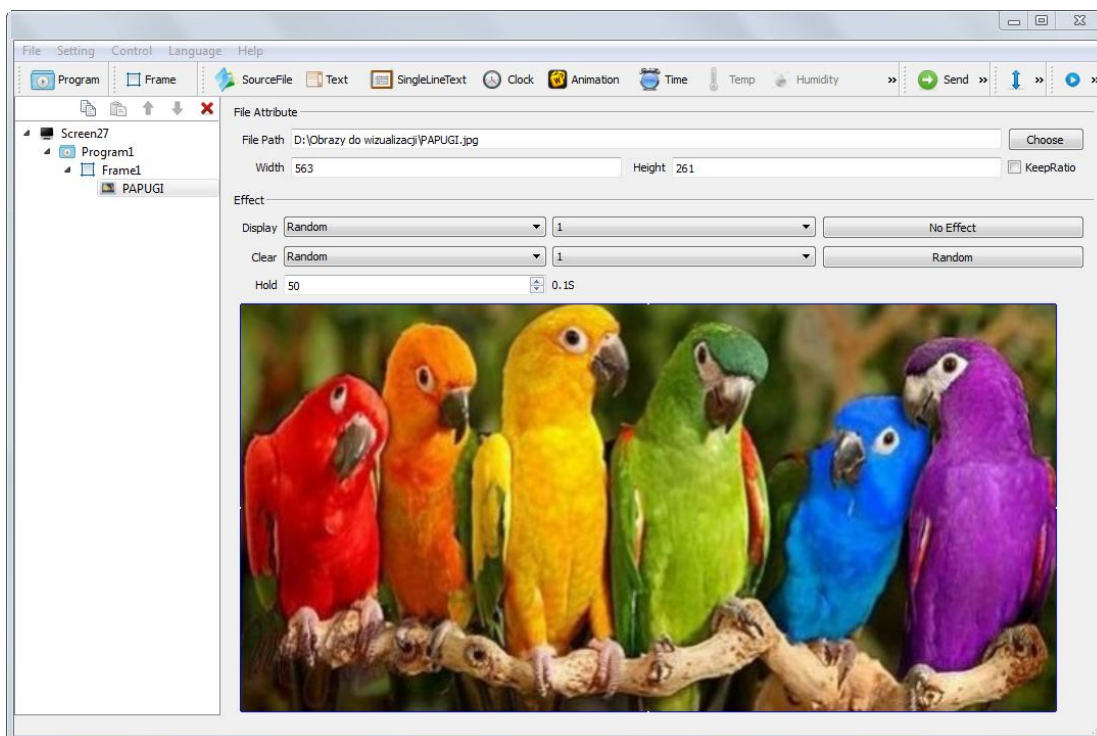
File Setting Control Language Help

Program Frame SourceFile Text SingleLineText Clock Animation Time Temp Humidity » Send » »

Screen27
Program1
Frame1
PAPUGI

File Attribute
File Path D:\Obrazy do wizualizacji\PAPUGI.jpg Choose
Width 563 Height 261 KeepRatio

Effect
Display Random 1 No Effect
Clear Random 1 Random
Hold 50 0.1S